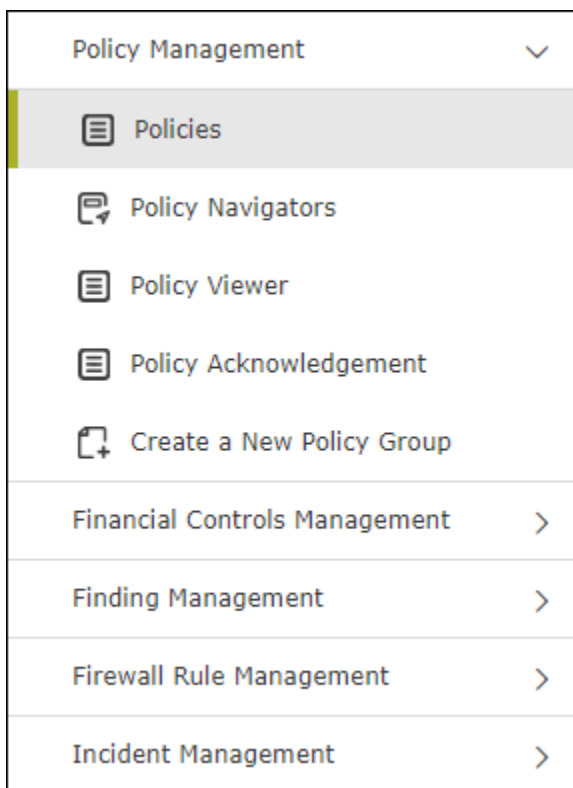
Policy Management

Policies

Policy Navigators

Policy Viewer

Policy Acknowledgement

Create a New Policy Group

Financial Controls Management

Finding Management

Firewall Rule Management

Incident Management